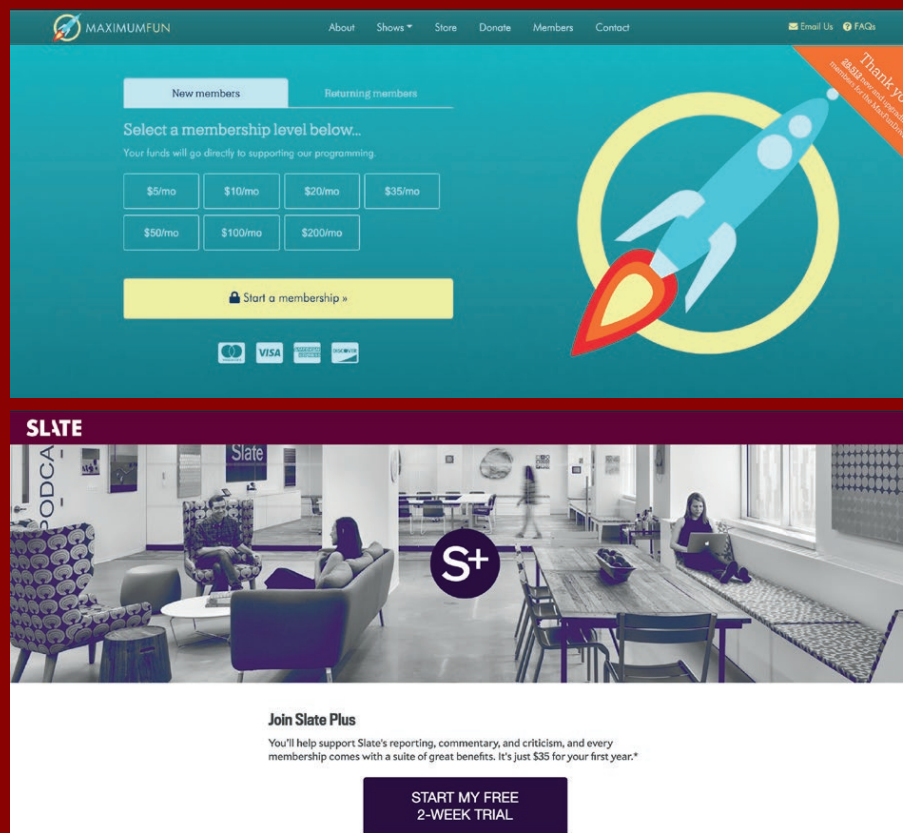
MAXIMUMFUN

About Shows Store Donate Members Contact

Email Us FAQs

Thank yo

New members Returning members

Select a membership level below...

Your funds will go directly to supporting our programming.

$5/mo $10/mo $20/mo $35/mo

$50/mo $100/mo $200/mo

Start a membership »

VISA

SLATE

PODCA

Slate

S+

Join Slate Plus

You'll help support Slate's reporting, commentary, and criticism, and every membership comes with a suite of great benefits. It's just $35 for your first year.*

START MY FREE 2-WEEK TRIAL